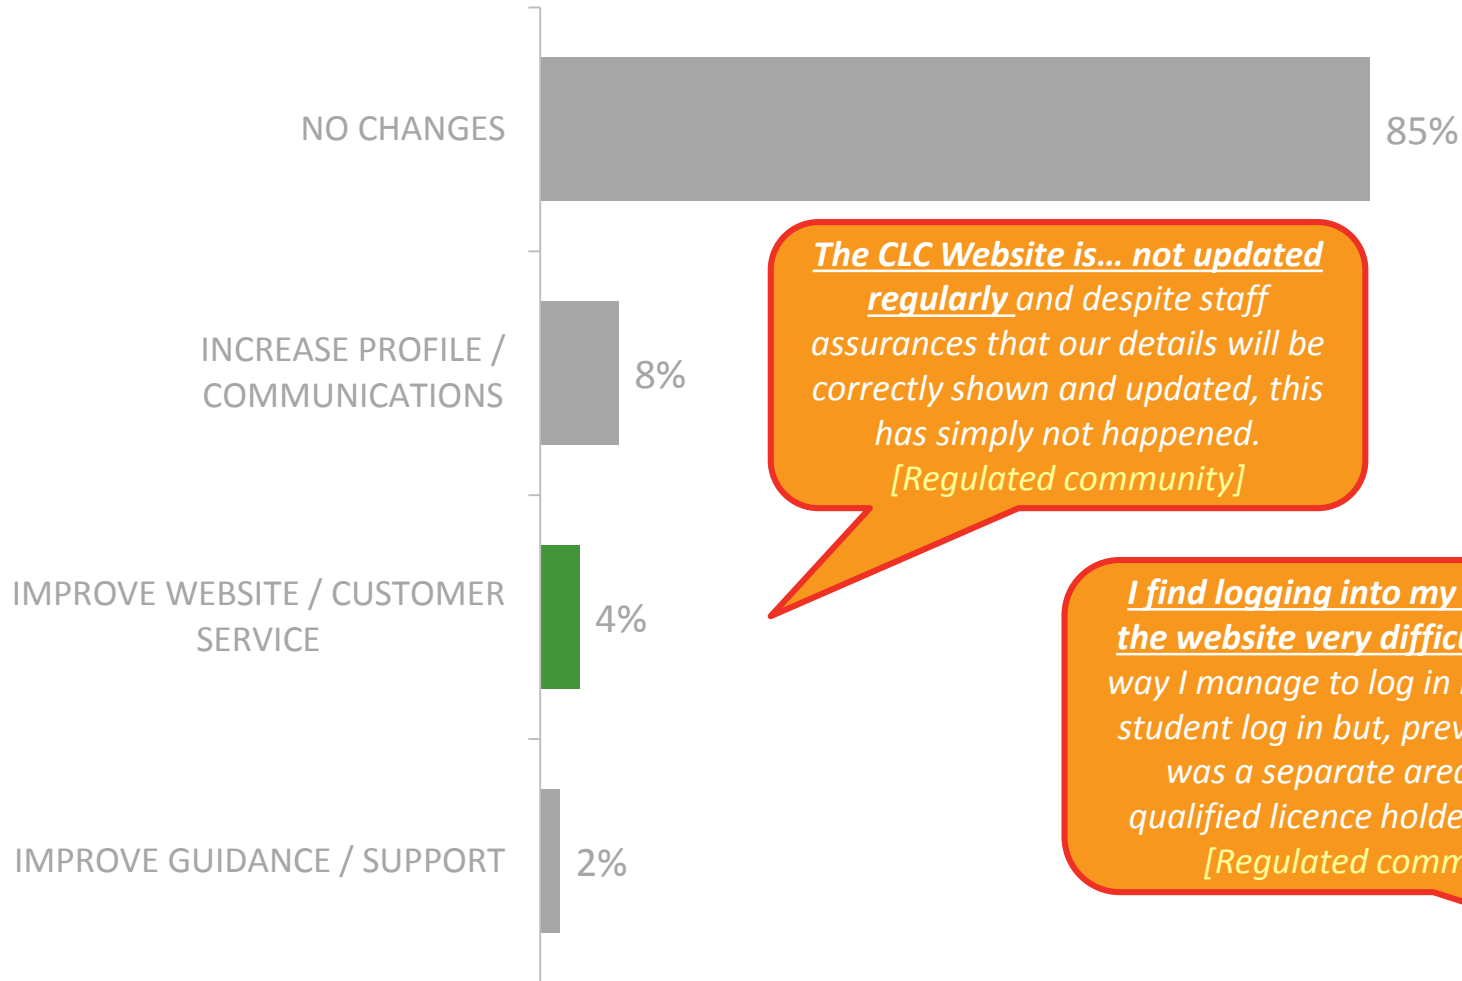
NO CHANGES
85%

INCREASE PROFILE / COMMUNICATIONS
8%

IMPROVE WEBSITE / CUSTOMER SERVICE
4%

IMPROVE GUIDANCE / SUPPORT
2%

The CLC Website is... not updated regularly and despite staff assurances that our details will be correctly shown and updated, this has simply not happened. [Regulated community]

I find logging into my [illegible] the website very diffic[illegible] way I manage to log in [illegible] student log in but, prev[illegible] was a separate area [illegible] qualified licence holde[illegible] [Regulated comm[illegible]